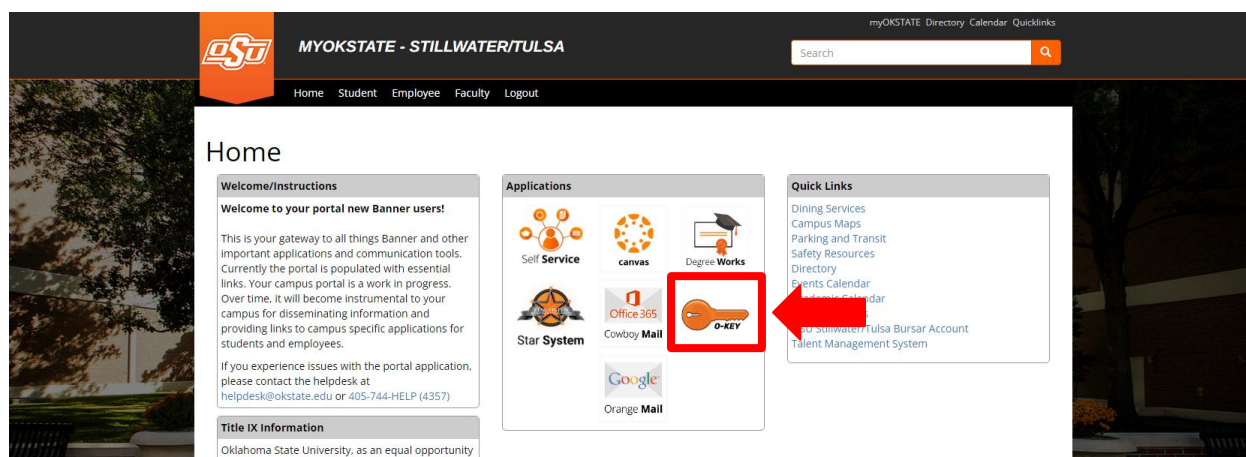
myOKSTATE Directory Calendar Quicklinks

OSU

MYOKSTATE - STILLWATER/TULSA

Search

Home Student Employee Faculty Logout

Home

Welcome/Instructions

Welcome to your portal new Banner users!

This is your gateway to all things Banner and other important applications and communication tools. Currently the portal is populated with essential links. Your campus portal is a work in progress. Over time, it will become instrumental to your campus for disseminating information and providing links to campus specific applications for students and employees.

If you experience issues with the portal application, please contact the helpdesk at helpdesk@okstate.edu or 405-744-HELP (4357)

Title IX Information

Oklahoma State University, as an equal opportunity

Applications

Self Service

canvas

Degree Works

Star System

Office 365

Cowboy Mail

O-KEY

Google

Orange Mail

Quick Links

Dining Services
Campus Maps
Parking and Transit
Safety Resources
Directory
Events Calendar
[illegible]ademic Calendar
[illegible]s
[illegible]SU Stillwater/Tulsa Bursar Account
Talent Management System